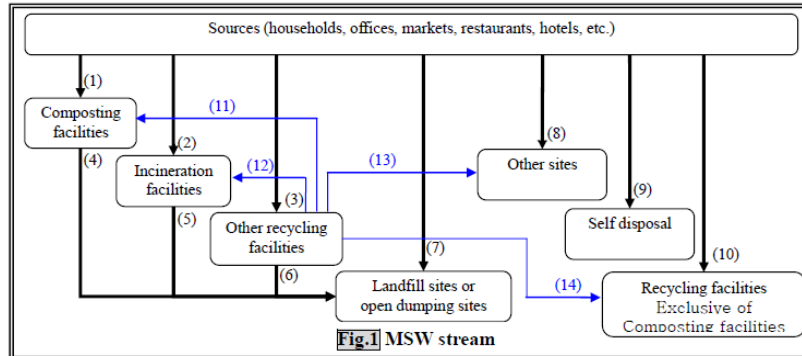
Sources (households, offices, markets, restaurants, hotels, etc.)

(1)

Composting facilities

(11)

(2)

(4)

Incineration facilities

(12)

(13)

(8)

Other sites

(3)

(5)

Other recycling facilities

(9)

Self disposal

(7)

(10)

(6)

Landfill sites or open dumping sites

(14)

Recycling facilities Exclusive of Composting facilities

Fig.1 MSW stream